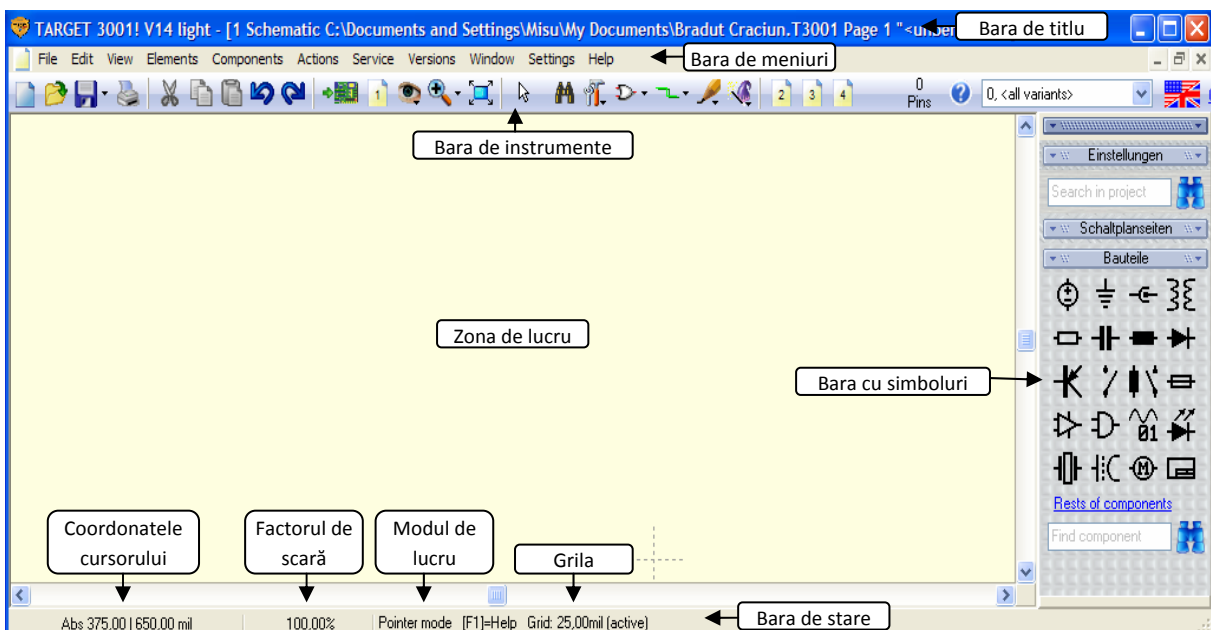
TARGET 3001! V14 light - [1 Schematic C:\Documents and Settings\Misu\My Documents\Bradut Craciun.T3001 Page 1 "<unbe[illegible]

Bara de titlu

File Edit View Elements Components Actions Service Versions Window Settings Help

Bara de meniuri

2 3 4

0 Pins

0, <all variants>

Bara de instrumente

Einstellungen

Search in project

Schaltplanseiten

Bauteile

Zona de lucru

Bara cu simboluri

Rests of components

Find component

Coordonatele cursorului

Factorul de scară

Modul de lucru

Grila

Abs 375.00 | 650.00 mil

100.00%

Pointer mode [F1]=Help Grid: 25,00mil (active)

Bara de stare